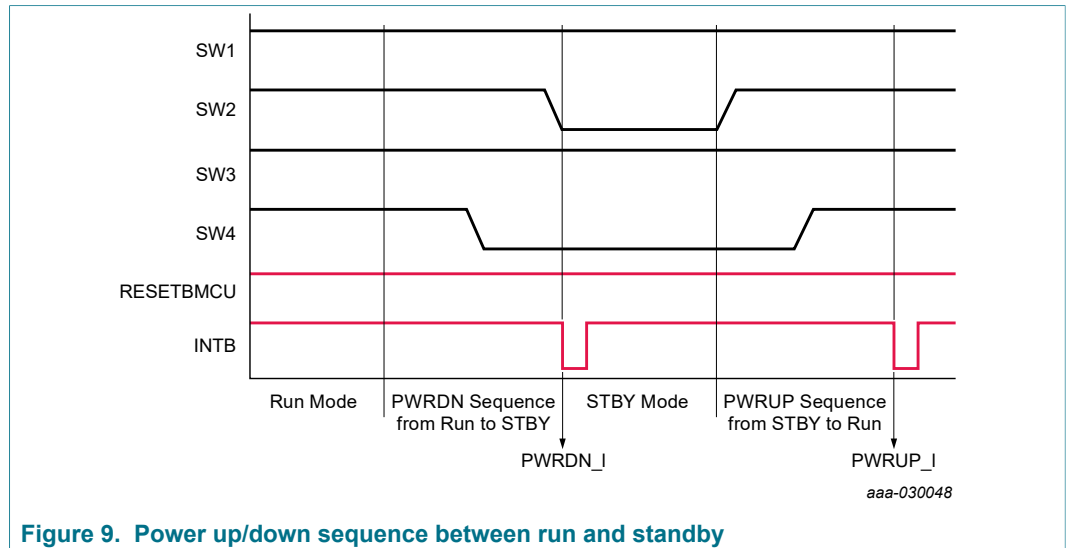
SW1
SW2
SW3
SW4
RESETBMCU
INTB

Run Mode
PWRDN Sequence from Run to STBY
STBY Mode
PWRUP Sequence from STBY to Run

PWRDN_I
PWRUP_I

aaa-030048

Figure 9. Power up/down sequence between run and standby